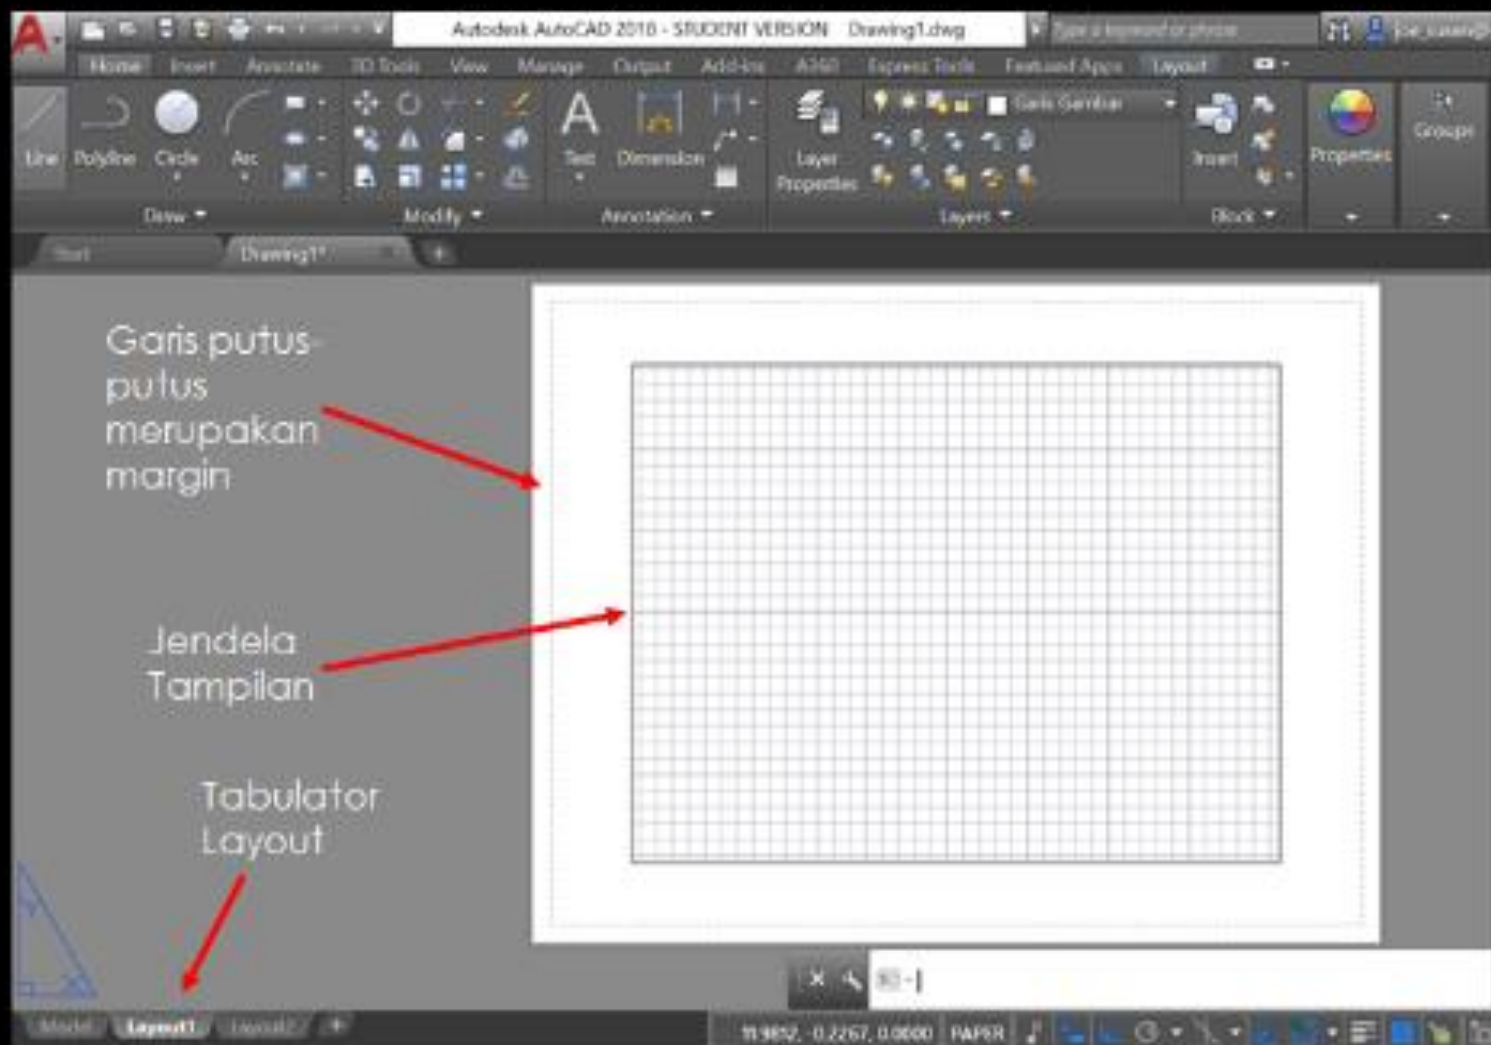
Autodesk AutoCAD 2016 - STUDENT VERSION Drawing1.dwg

Type a keyword or phrase

Home Insert Annotate 3D Tools View Manage Output Add-ins A360 Express Tools Featured Apps Layout

Line Polyline Circle Arc

Draw

Modify

Text Dimension

Annotation

Layer Properties

Garis Gambar

Layers

Insert

Block

Properties

Groups

Start Drawing1*

Garis putus-putus merupakan margin

Jendela Tampilan

Tabulator Layout

Model Layout1 Layout2

11.9852, -0.2267, 0.0000 PAPER